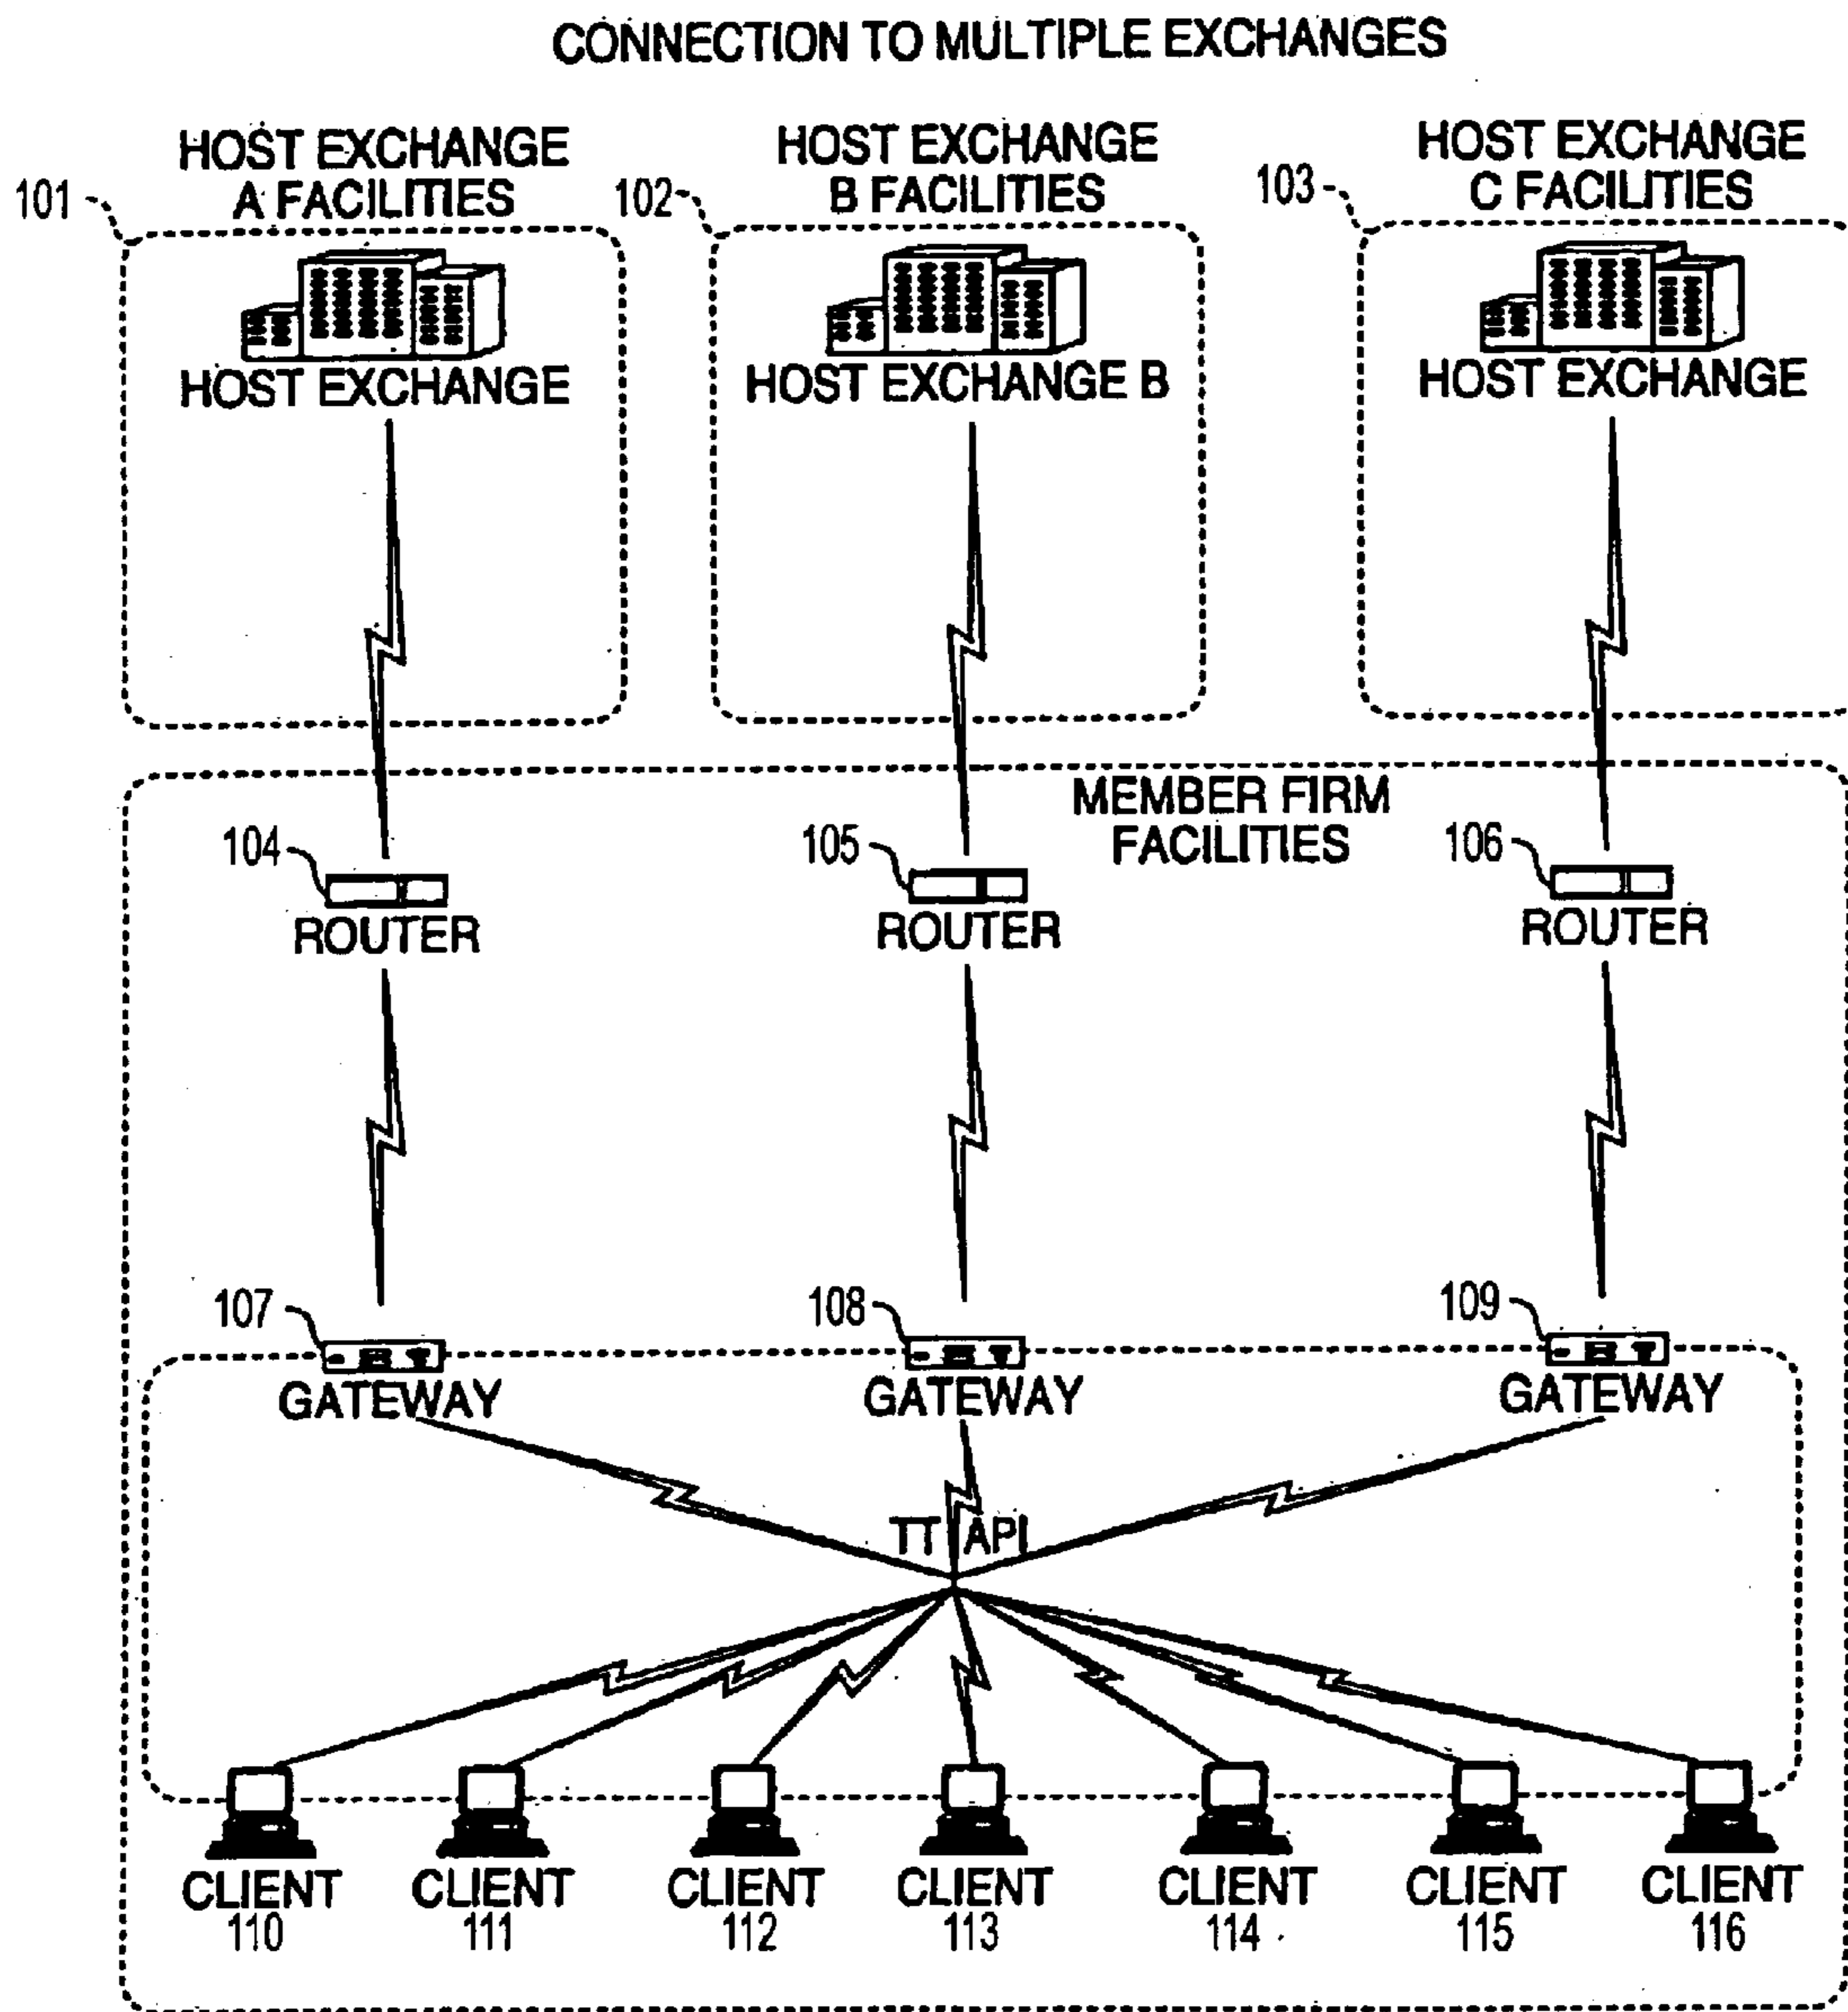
CONNECTION TO MULTIPLE EXCHANGES

101

HOST EXCHANGE A FACILITIES

HOST EXCHANGE

102

HOST EXCHANGE B FACILITIES

HOST EXCHANGE B

103

HOST EXCHANGE C FACILITIES

HOST EXCHANGE

MEMBER FIRM FACILITIES

104

ROUTER

105

ROUTER

106

ROUTER

107

GATEWAY

108

GATEWAY

109

GATEWAY

TT API

CLIENT 110

CLIENT 111

CLIENT 112

CLIENT 113

CLIENT 114

CLIENT 115

CLIENT 116